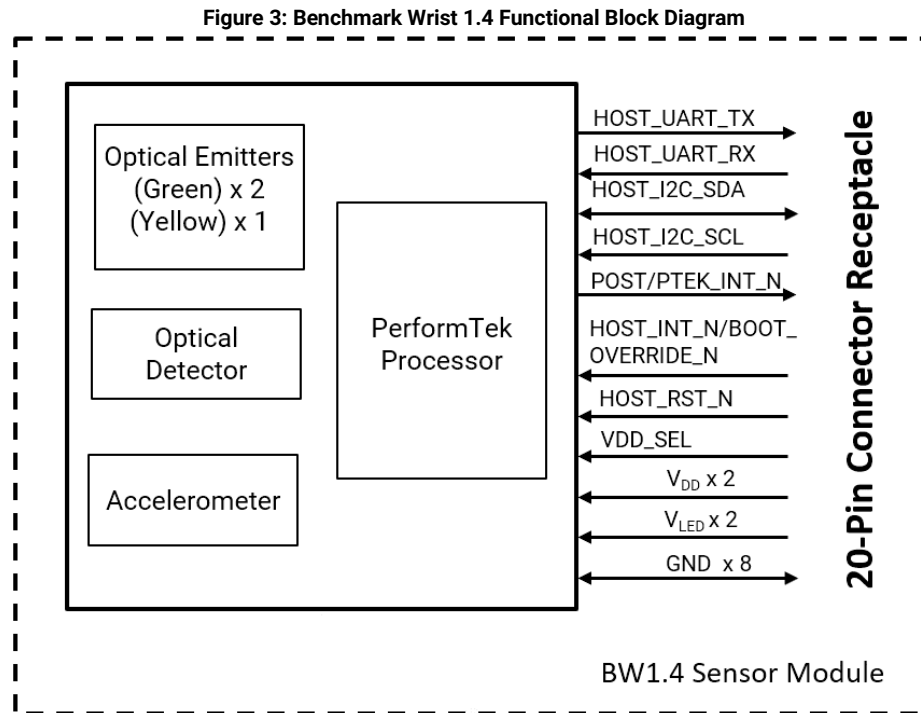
Figure 3: Benchmark Wrist 1.4 Functional Block Diagram

Optical Emitters (Green) x 2 (Yellow) x 1

Optical Detector

Accelerometer

PerformTek Processor

HOST_UART_TX
HOST_UART_RX
HOST_I2C_SDA
HOST_I2C_SCL
POST/PTEK_INT_N
HOST_INT_N/BOOT_OVERRIDE_N
HOST_RST_N
VDD_SEL
$V_{DD}$ x 2
$V_{LED}$ x 2
GND x 8

20-Pin Connector Receptacle

BW1.4 Sensor Module